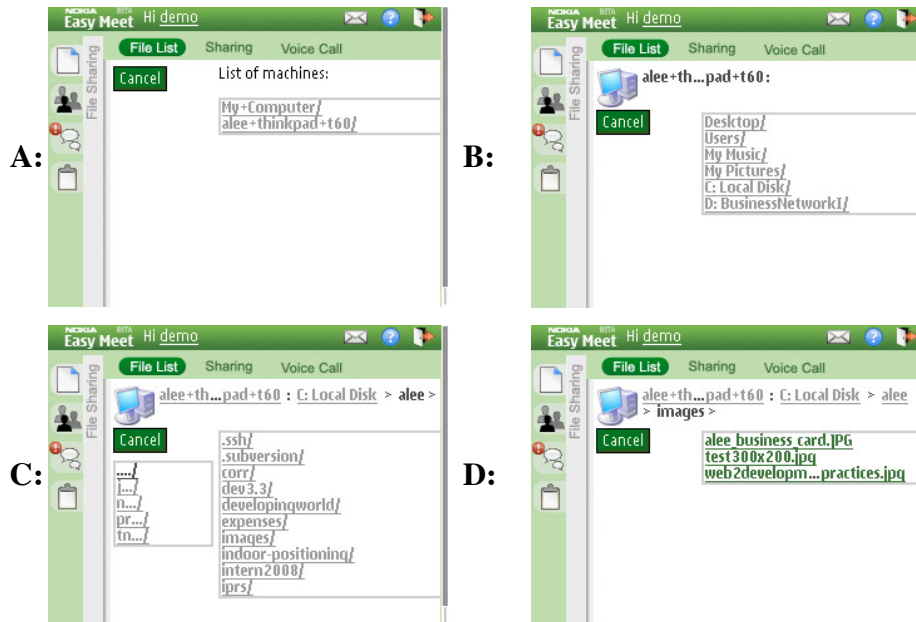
A:

NOKIA BETA Easy Meet Hi demo

File Sharing

File List Sharing Voice Call

Cancel

List of machines:

My+Computer/
alee+thinkpad+t60/

B:

NOKIA BETA Easy Meet Hi demo

File Sharing

File List Sharing Voice Call

alee+th...pad+t60 :

Cancel

Desktop/
Users/
My Music/
My Pictures/
C: Local Disk/
D: BusinessNetworkI/

C:

NOKIA BETA Easy Meet Hi demo

File Sharing

File List Sharing Voice Call

alee+th...pad+t60 : C: Local Disk > alee >

Cancel

..../
i.../
n.../
pr.../
tn.../

.ssh/
.subversion/
corr/
dev3.3/
developingworld/
expenses/
images/
indoor-positioning/
intern2008/
iprs/

D:

NOKIA BETA Easy Meet Hi demo

File Sharing

File List Sharing Voice Call

alee+th...pad+t60 : C: Local Disk > alee > images >

Cancel

alee business card.JPG
test300x200.jpg
web2developm...practices.jpg